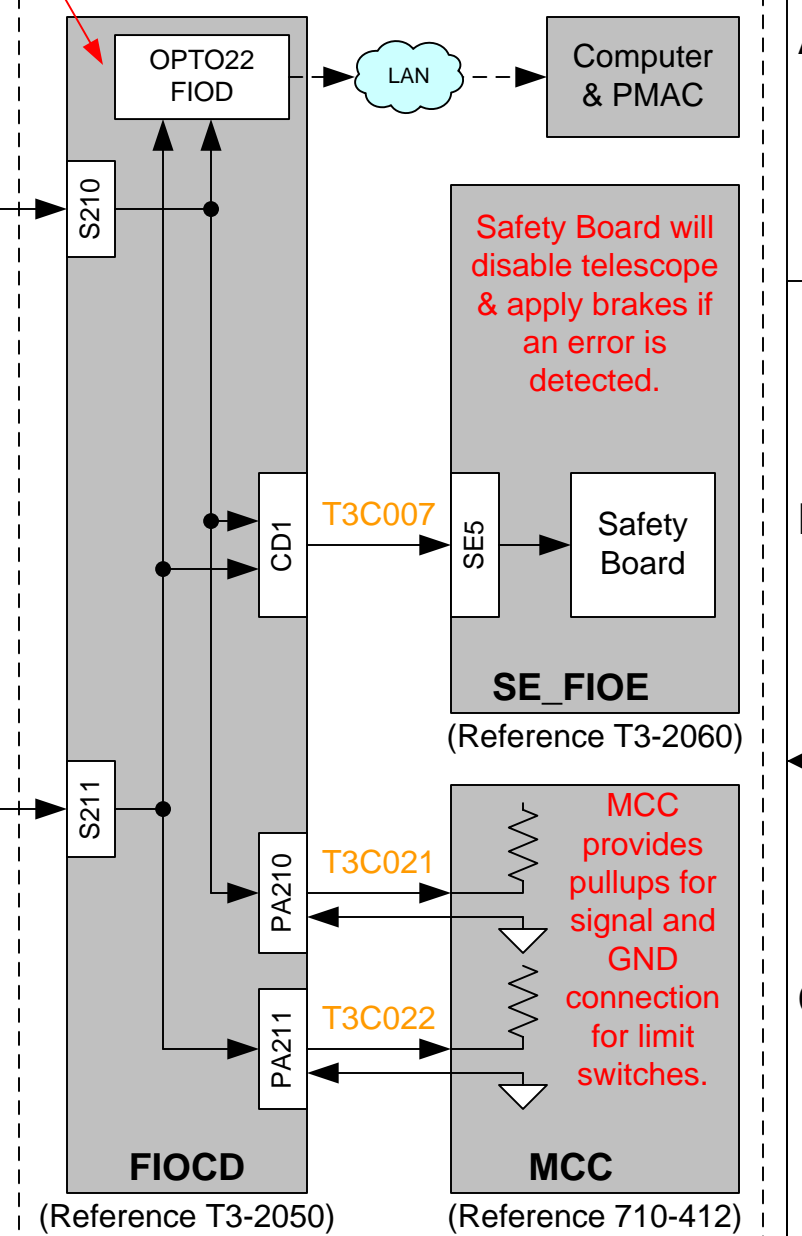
OPTO22 FIOD

LAN

Computer & PMAC

S210

Safety Board will disable telescope & apply brakes if an error is detected.

CD1

T3C007

SE5

Safety Board

SE_FIOE

(Reference T3-2060)

S211

MCC provides pullups for signal and GND connection for limit switches.

PA210

T3C021

PA211

T3C022

FIOCD

MCC

(Reference T3-2050)

(Reference 710-412)